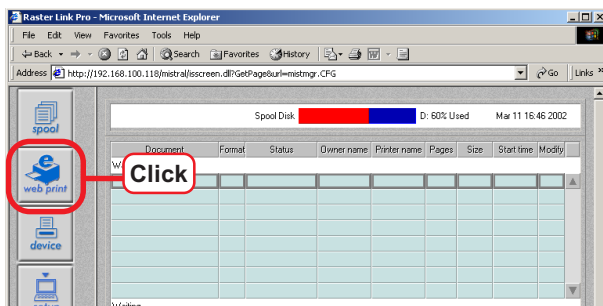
Raster Link Pro - Microsoft Internet Explorer

File Edit View Favorites Tools Help

Back Search Favorites History

Address http://192.168.100.118/mistral/isscreen.dll?GetPage&url=mistmgr.CFG Go Links

spool

web print

device

Click

Spool Disk D: 60% Used Mar 11 16:46 2002

| Document | Format | Status | Owner name | Printer name | Pages | Size | Start time | Modify |
|---|---|---|---|---|---|---|---|---|

W

Waiting